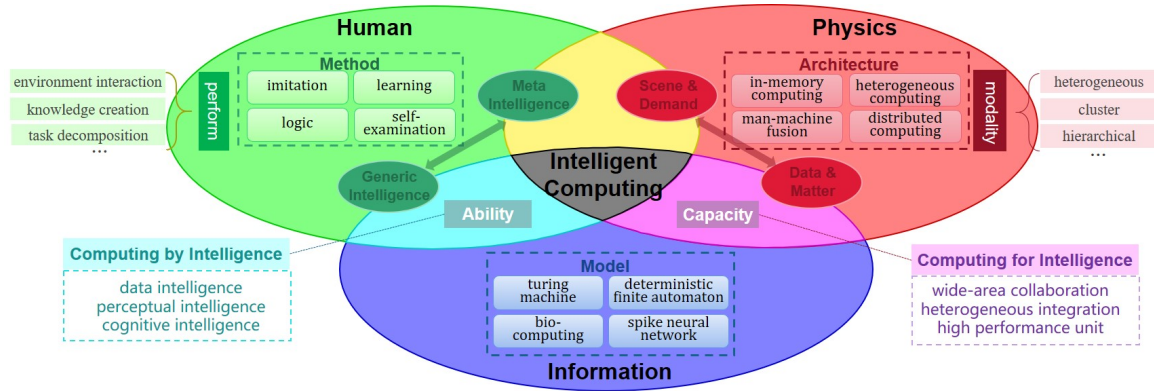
Human

Physics

environment interaction
knowledge creation
task decomposition
...

perform

Method
imitation
learning
logic
self-examination

Meta Intelligence

Scene & Demand

Architecture
in-memory computing
heterogeneous computing
man-machine fusion
distributed computing

modality

heterogeneous
cluster
hierarchical
...

Generic Intelligence

Intelligent Computing

Data & Matter

Ability

Capacity

Computing by Intelligence
data intelligence
perceptual intelligence
cognitive intelligence

Model
turing machine
deterministic finite automaton
bio-computing
spike neural network

Computing for Intelligence
wide-area collaboration
heterogeneous integration
high performance unit

Information